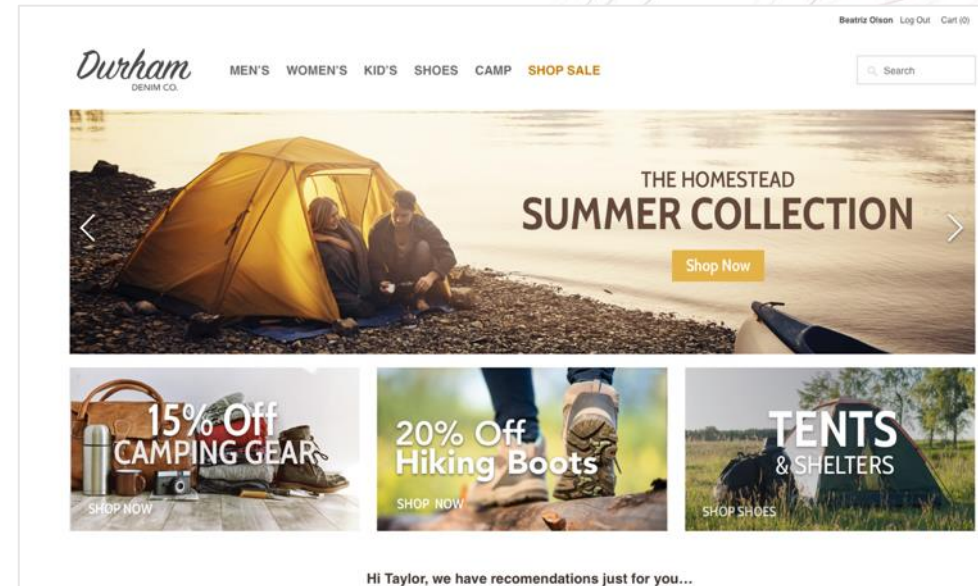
Beatriz Olson Log Out Cart (0)

Durham
DENIM CO.

MEN'S WOMEN'S KID'S SHOES CAMP SHOP SALE

Search

THE HOMESTEAD
SUMMER COLLECTION
Shop Now

15% Off
CAMPING GEAR
SHOP NOW

20% Off
Hiking Boots
SHOP NOW

TENTS
& SHELTERS
SHOP SHOES

Hi Taylor, we have recomendations just for you...